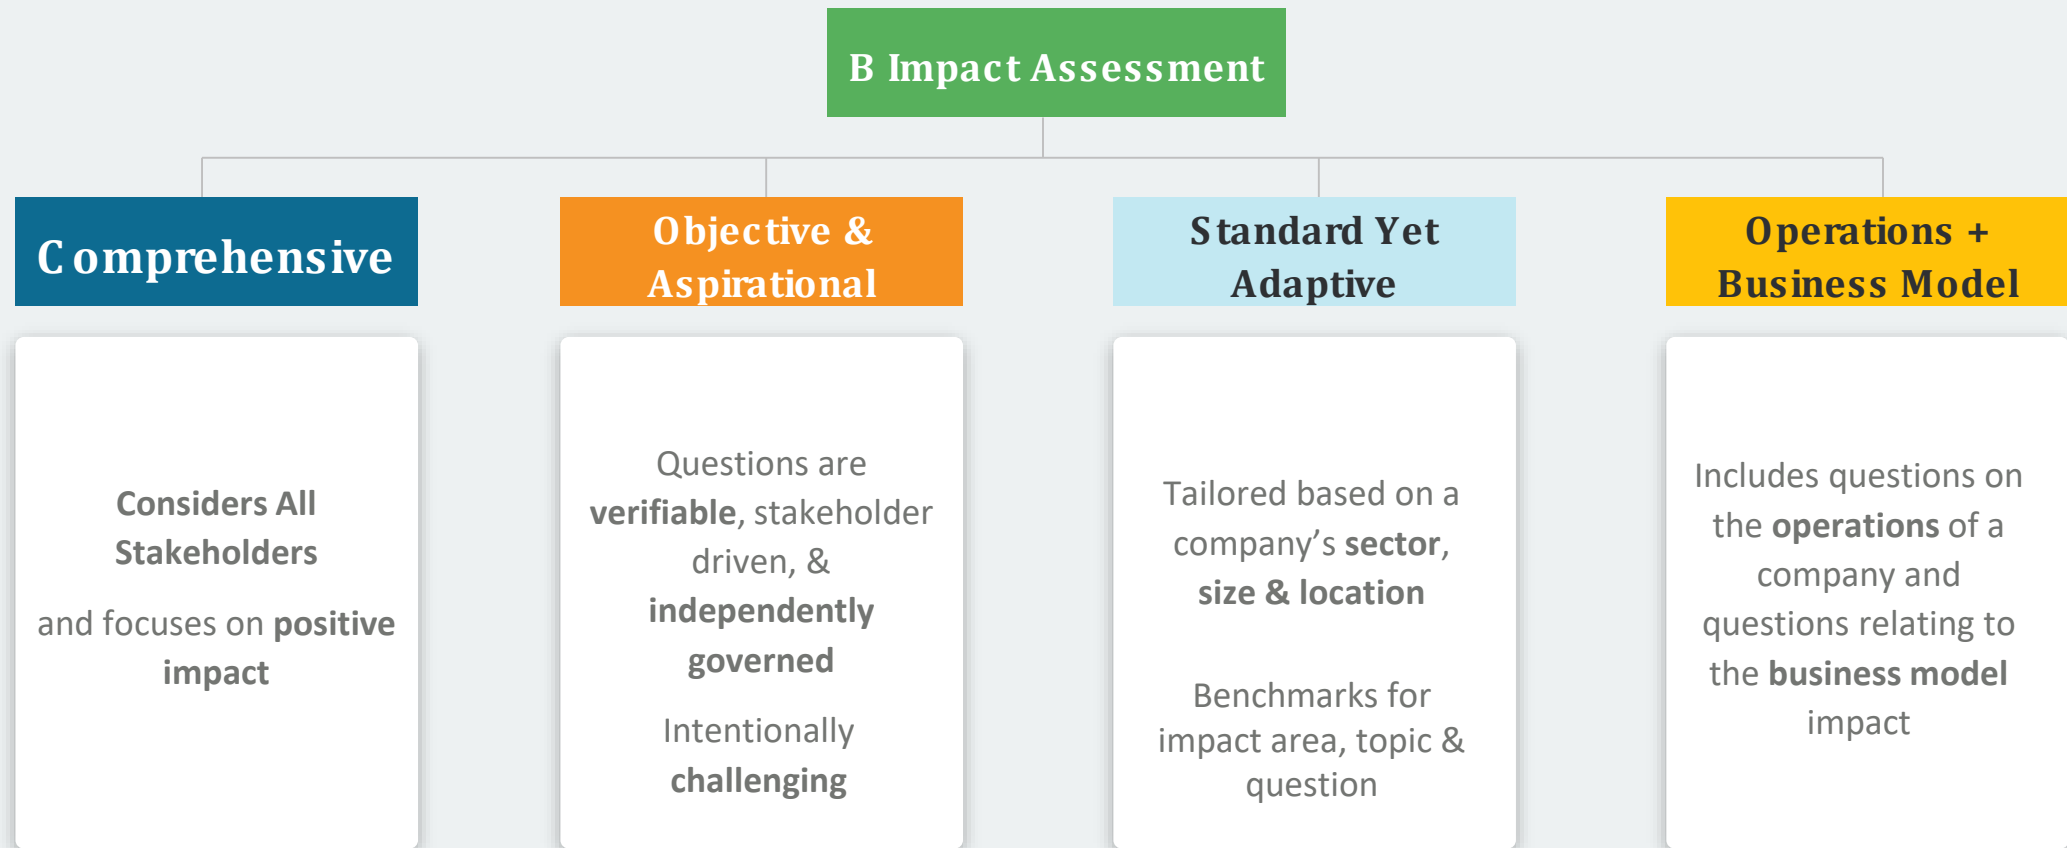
B Impact Assessment

Comprehensive

Considers All Stakeholders

and focuses on positive impact

Objective & Aspirational

Questions are verifiable, stakeholder driven, & independently governed

Intentionally challenging

Standard Yet Adaptive

Tailored based on a company's sector, size & location

Benchmarks for impact area, topic & question

Operations + Business Model

Includes questions on the operations of a company and questions relating to the business model impact